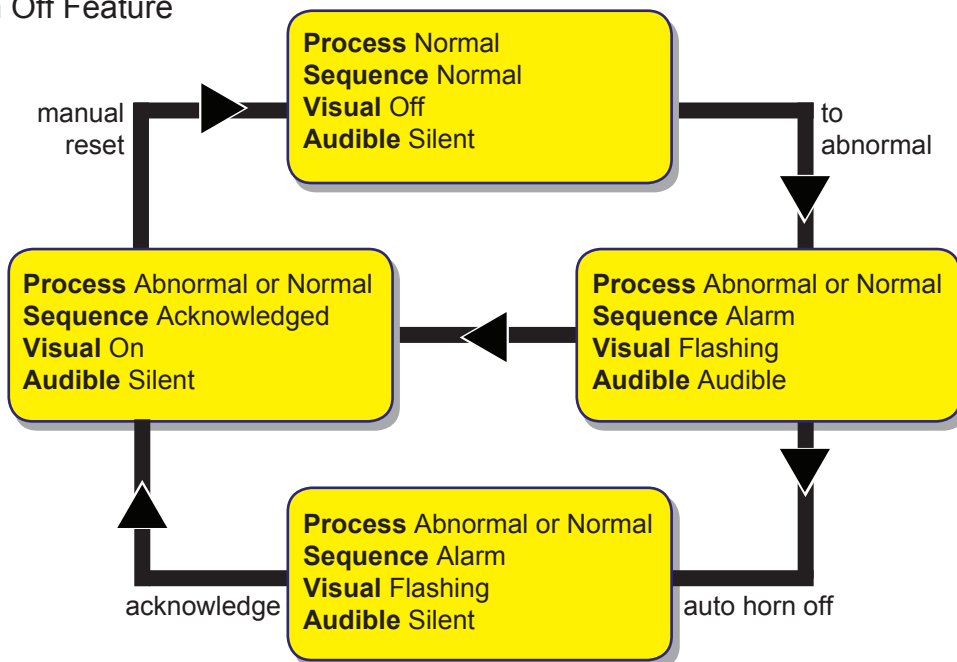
Off Feature

Process Normal
Sequence Normal
Visual Off
Audible Silent

to abnormal

Process Abnormal or Normal
Sequence Alarm
Visual Flashing
Audible Audible

auto horn off

Process Abnormal or Normal
Sequence Alarm
Visual Flashing
Audible Silent

acknowledge

Process Abnormal or Normal
Sequence Acknowledged
Visual On
Audible Silent

manual reset